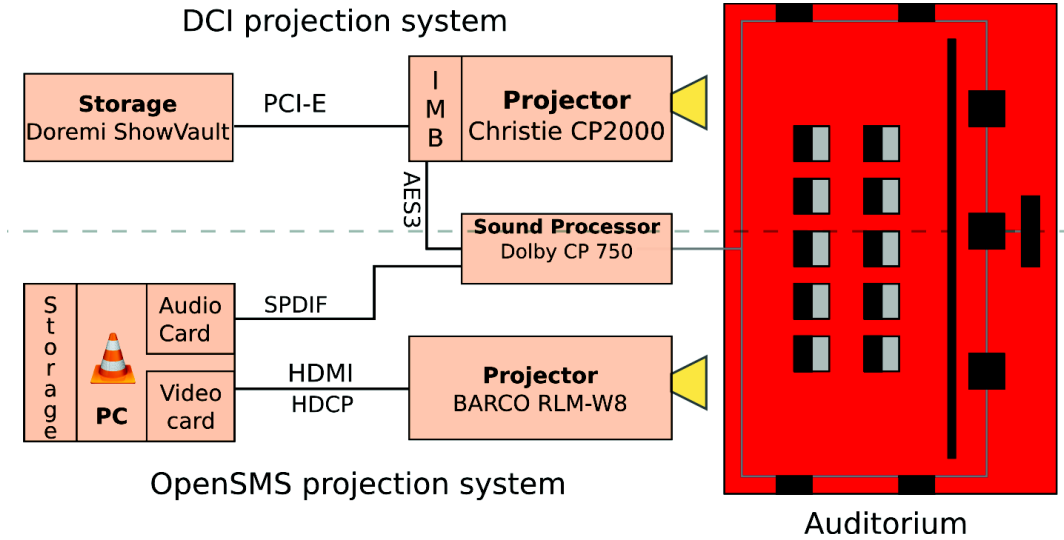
DCI projection system

Storage
Doremi ShowVault

PCI-E

I
M
B

Projector
Christie CP2000

AES3

Sound Processor
Dolby CP 750

Storage

PC

Audio Card

SPDIF

Video card

HDMI
HDCP

Projector
BARCO RLM-W8

OpenSMS projection system

Auditorium